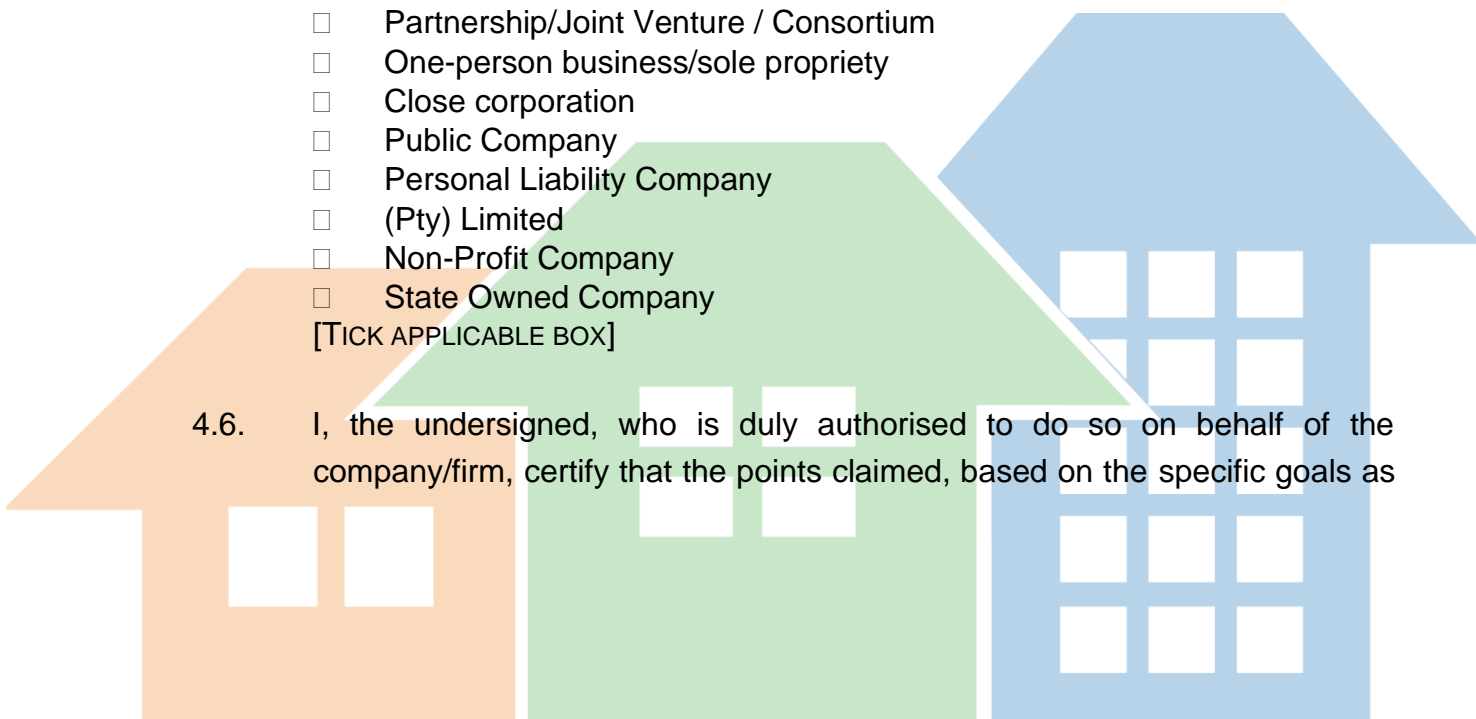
□ Partnership/Joint Venture / Consortium
□ One-person business/sole propriety
□ Close corporation
□ Public Company
□ Personal Liability Company
□ (Pty) Limited
□ Non-Profit Company
□ State Owned Company
[TICK APPLICABLE BOX]

4.6. I, the undersigned, who is duly authorised to do so on behalf of the company/firm, certify that the points claimed, based on the specific goals as